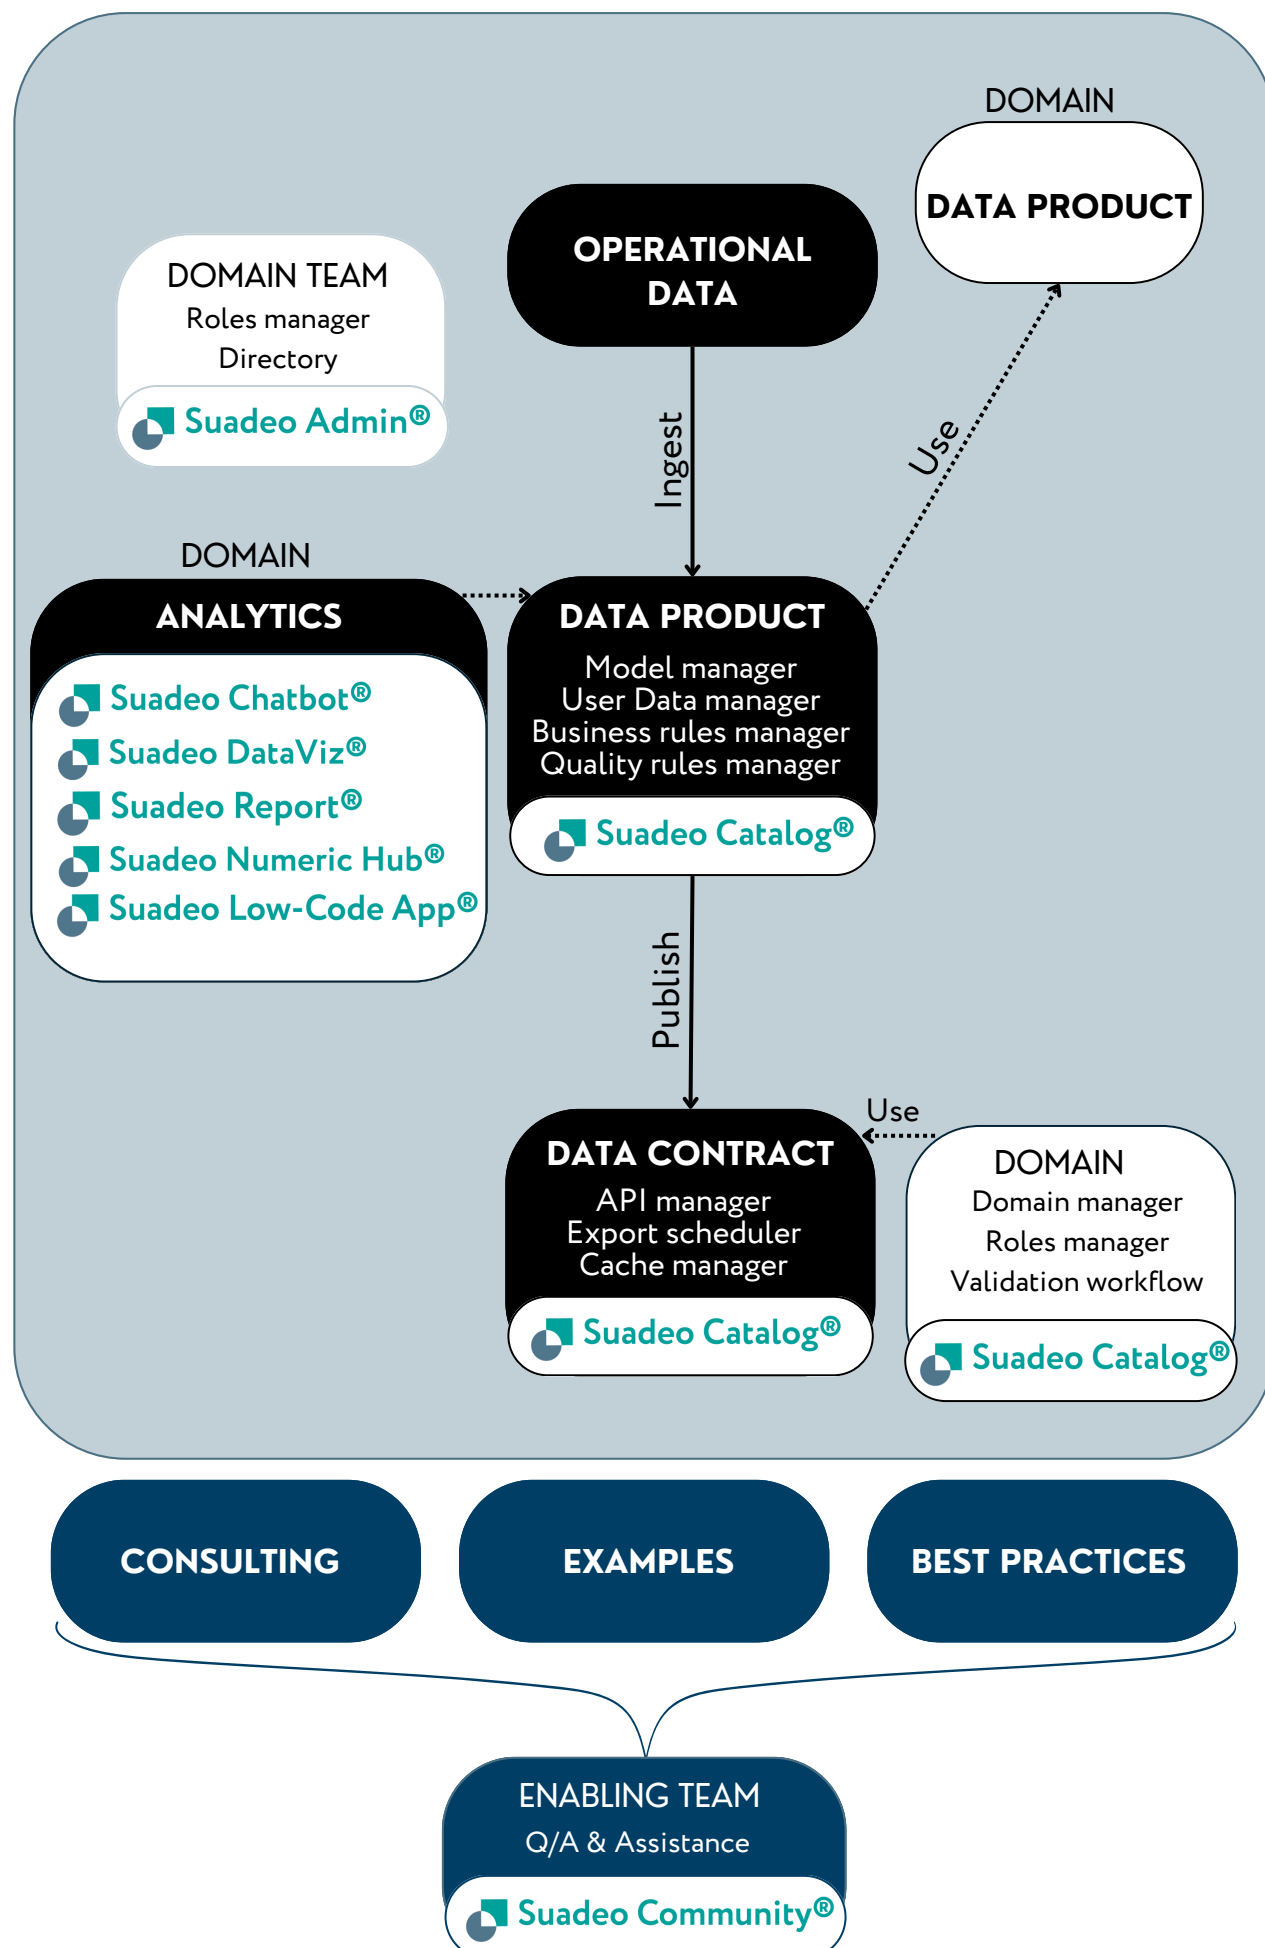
DOMAIN

DATA PRODUCT

OPERATIONAL DATA

DOMAIN TEAM
Roles manager
Directory

Suadeo Admin®

Ingest

Use

DOMAIN

ANALYTICS

Suadeo Chatbot®
Suadeo DataViz®
Suadeo Report®
Suadeo Numeric Hub®
Suadeo Low-Code App®

DATA PRODUCT
Model manager
User Data manager
Business rules manager
Quality rules manager

Suadeo Catalog®

Publish

Use

DATA CONTRACT
API manager
Export scheduler
Cache manager

Suadeo Catalog®

DOMAIN
Domain manager
Roles manager
Validation workflow

Suadeo Catalog®

CONSULTING

EXAMPLES

BEST PRACTICES

ENABLING TEAM
Q/A & Assistance

Suadeo Community®